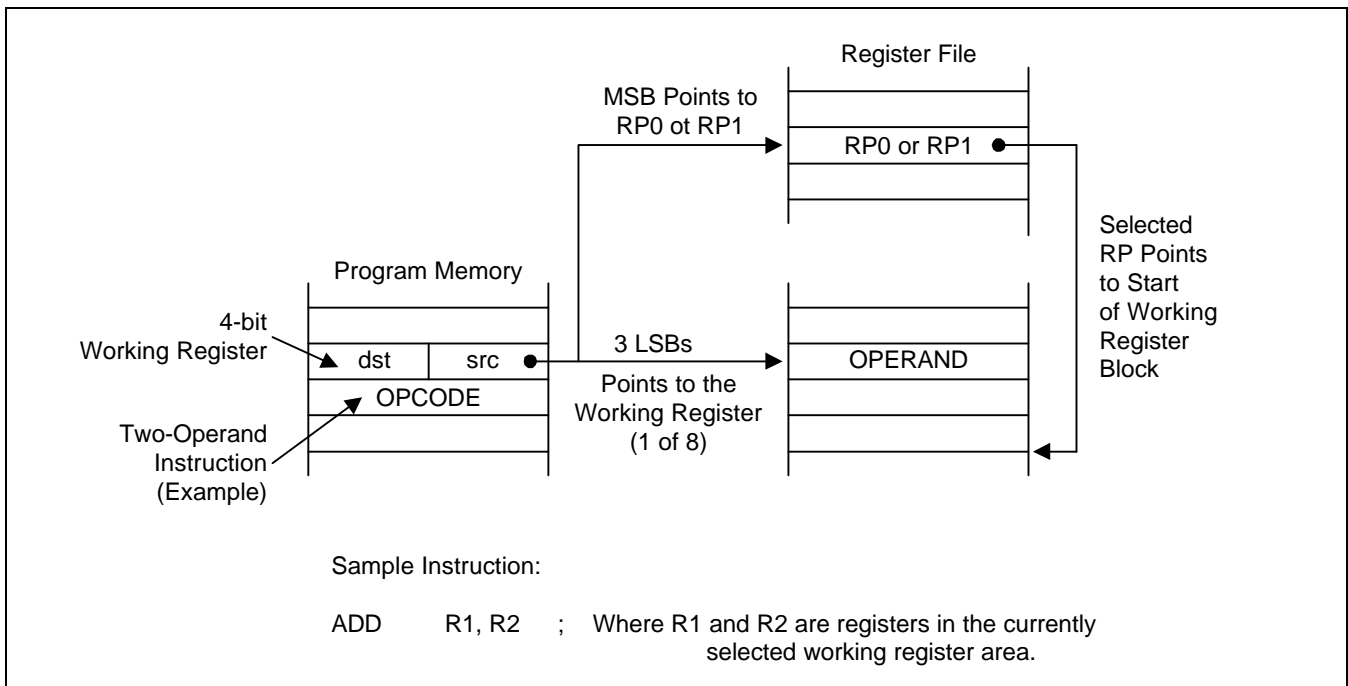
Register File

MSB Points to RP0 ot RP1

RP0 or RP1

Selected RP Points to Start of Working Register Block

Program Memory

4-bit Working Register

dst

src

3 LSBs

OPERAND

OPCODE

Points to the Working Register (1 of 8)

Two-Operand Instruction (Example)

Sample Instruction:

ADD R1, R2 ; Where R1 and R2 are registers in the currently selected working register area.